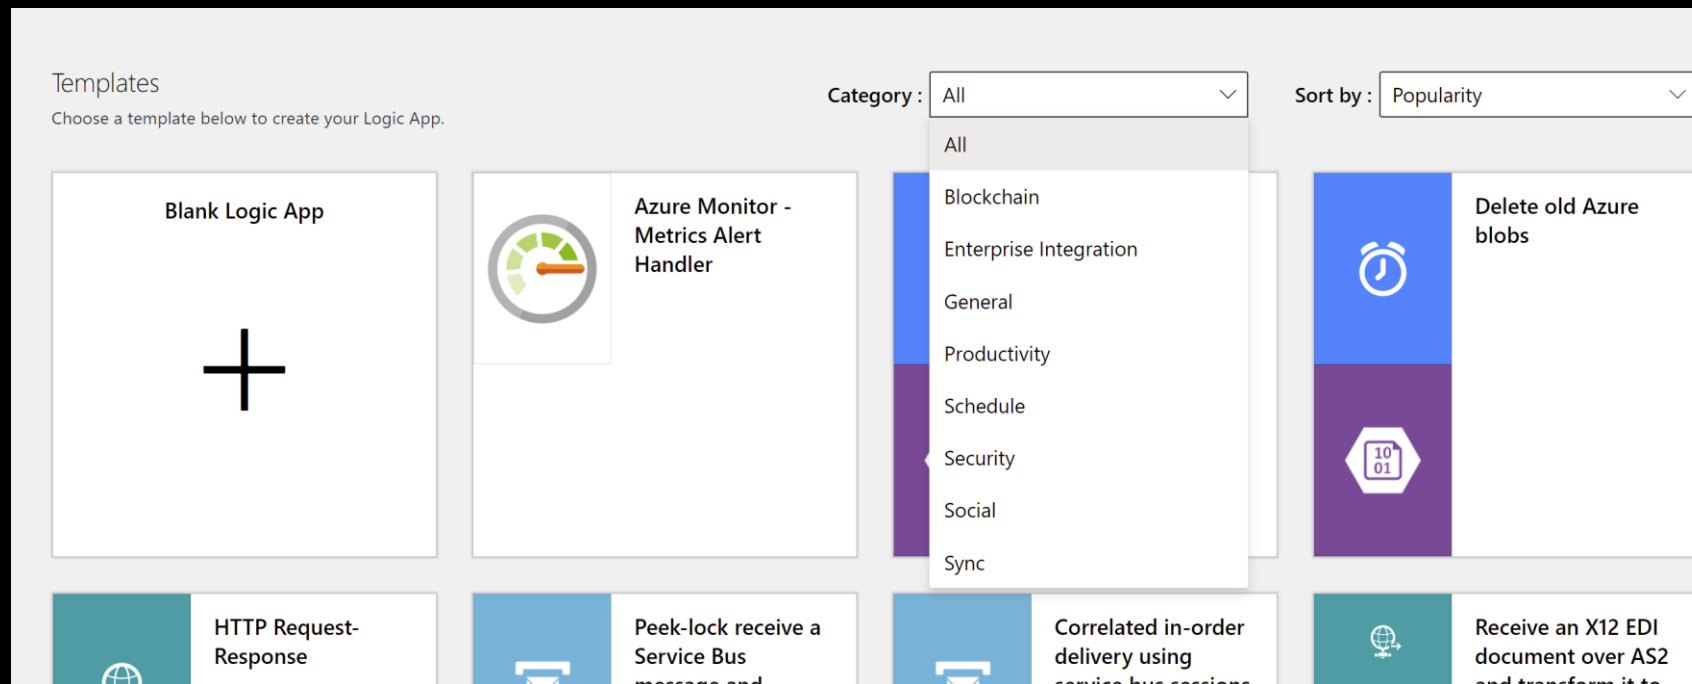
Templates
Choose a template below to create your Logic App.

Category : All

All
Blockchain
Enterprise Integration
General
Productivity
Schedule
Security
Social
Sync

Sort by : Popularity

Blank Logic App

Azure Monitor - Metrics Alert Handler

Delete old Azure blobs

10 01

HTTP Request-Response

Peek-lock receive a Service Bus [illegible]

Correlated in-order delivery using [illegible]

Receive an X12 EDI document over AS2 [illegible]